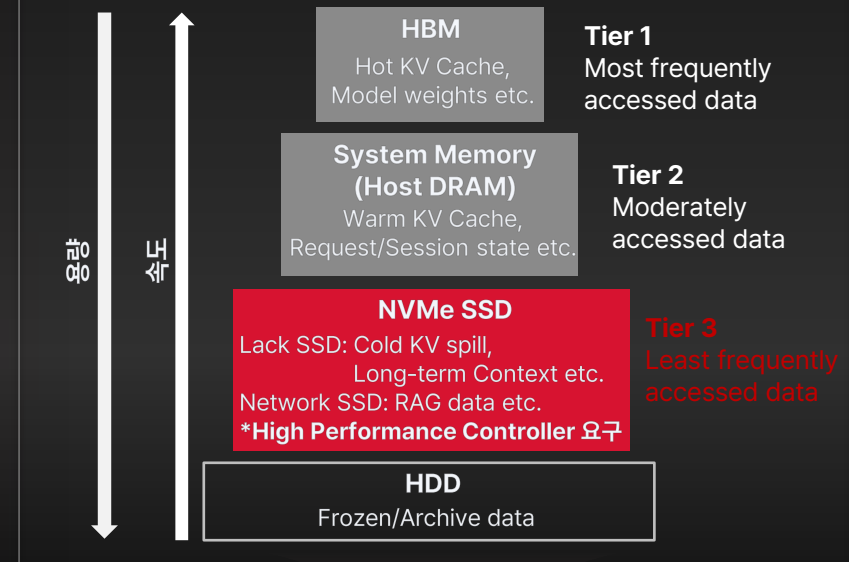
용량

속도

HBM
Hot KV Cache,
Model weights etc.

Tier 1
Most frequently accessed data

System Memory (Host DRAM)
Warm KV Cache,
Request/Session state etc.

Tier 2
Moderately accessed data

NVMe SSD
Lack SSD: Cold KV spill,
Long-term Context etc.
Network SSD: RAG data etc.
*High Performance Controller 요구

Tier 3
Least frequently accessed data

HDD
Frozen/Archive data